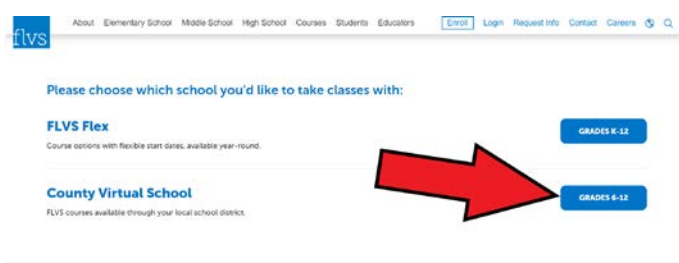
flvs

About Elementary School Middle School High School Courses Students Educators Enroll Login Request Info Contact Careers

Please choose which school you'd like to take classes with:

FLVS Flex

Course options with flexible start dates, available year-round.

GRADES K-12

County Virtual School

FLVS courses available through your local school district.

GRADES 6-12